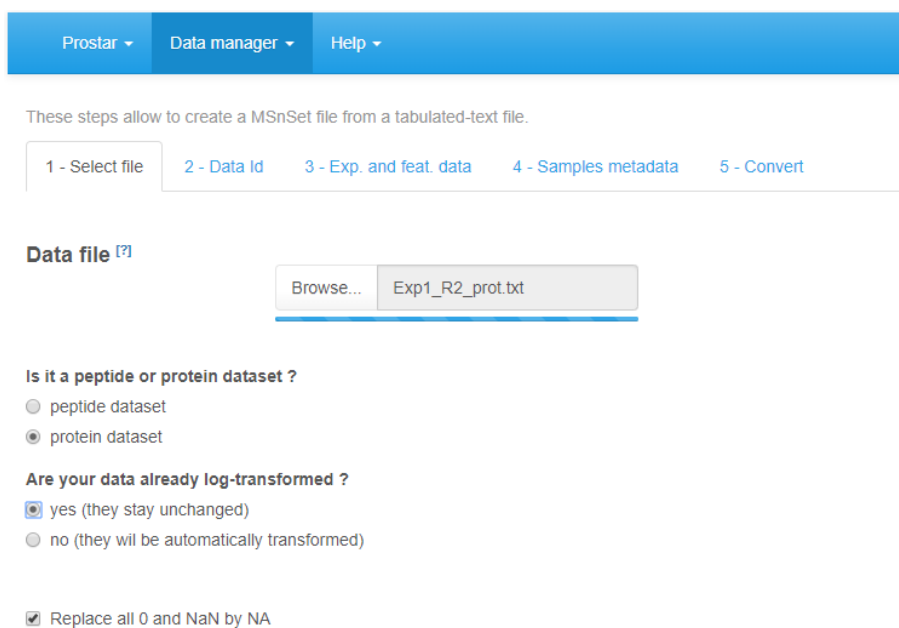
Prostar ▾ Data manager ▾ Help ▾

These steps allow to create a MSnSet file from a tabulated-text file.

1 - Select file | 2 - Data Id | 3 - Exp. and feat. data | 4 - Samples metadata | 5 - Convert

Data file [?]

Browse... Exp1_R2_prot.txt

Is it a peptide or protein dataset ?

peptide dataset

protein dataset

Are your data already log-transformed ?

yes (they stay unchanged)

no (they wil be automatically transformed)

Replace all 0 and NaN by NA